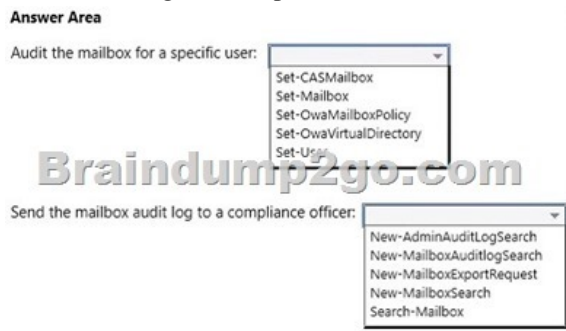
Answer Area

Audit the mailbox for a specific user:

Set-CASMailbox
Set-Mailbox
Set-OwaMailboxPolicy
Set-OwaVirtualDirectory
Set-User

Braindump2go.com

Send the mailbox audit log to a compliance officer:

New-AdminAuditLogSearch
New-MailboxAuditlogSearch
New-MailboxExportRequest
New-MailboxSearch
Search-Mailbox